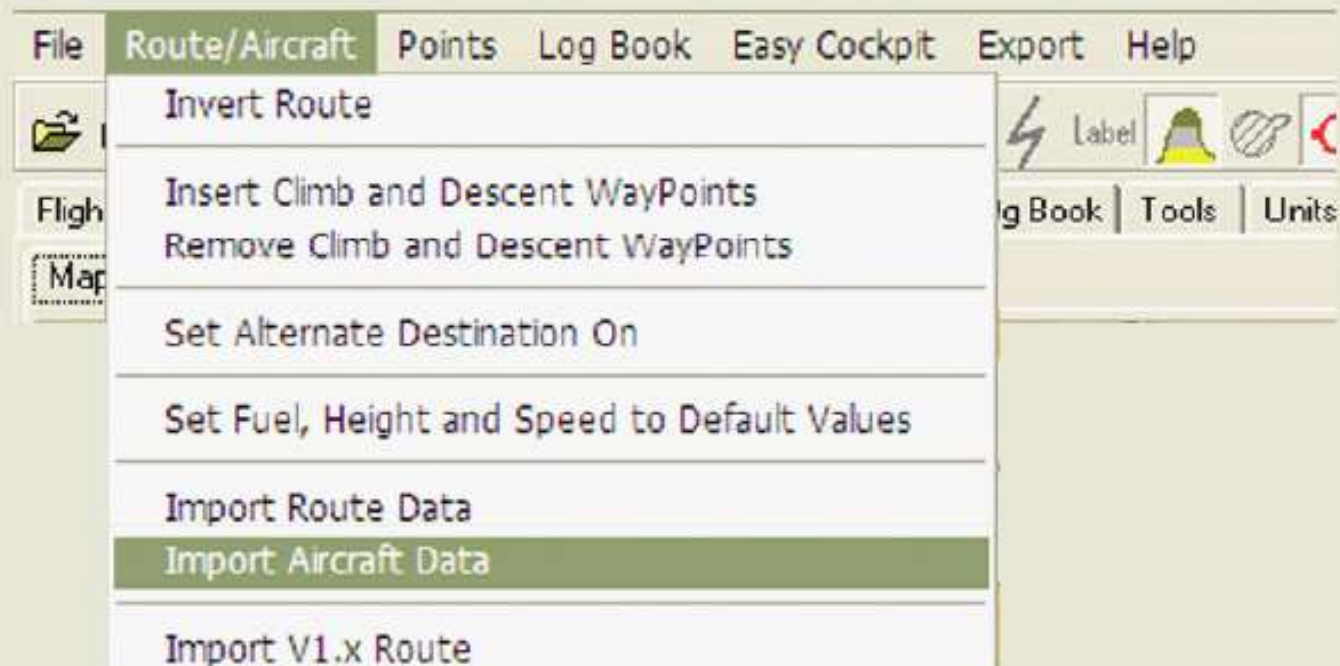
File Route/Aircraft Points Log Book Easy Cockpit Export Help

Invert Route

Insert Climb and Descent WayPoints
Remove Climb and Descent WayPoints

Set Alternate Destination On

Set Fuel, Height and Speed to Default Values

Import Route Data
Import Aircraft Data

Import V1.x Route

Label

Fligh
Map
g Book | Tools | Units